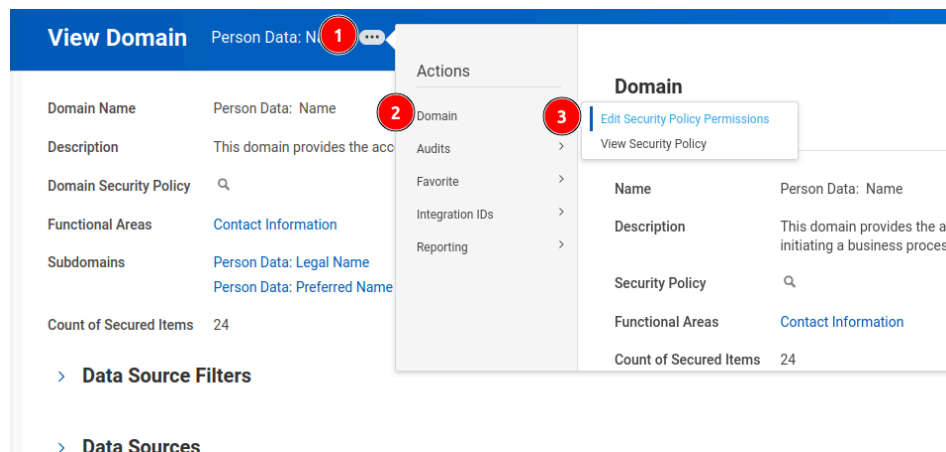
View Domain Person Data: Na 1 ···

Domain Name Person Data: Name
Description This domain provides the acc
Domain Security Policy
Functional Areas Contact Information
Subdomains Person Data: Legal Name
Person Data: Preferred Name
Count of Secured Items 24

> Data Source Filters

> Data Sources

Actions
2 Domain
Audits >
Favorite >
Integration IDs >
Reporting >

3 Edit Security Policy Permissions
View Security Policy

Domain

Name Person Data: Name
Description This domain provides the a initiating a business proces
Security Policy
Functional Areas Contact Information
Count of Secured Items 24